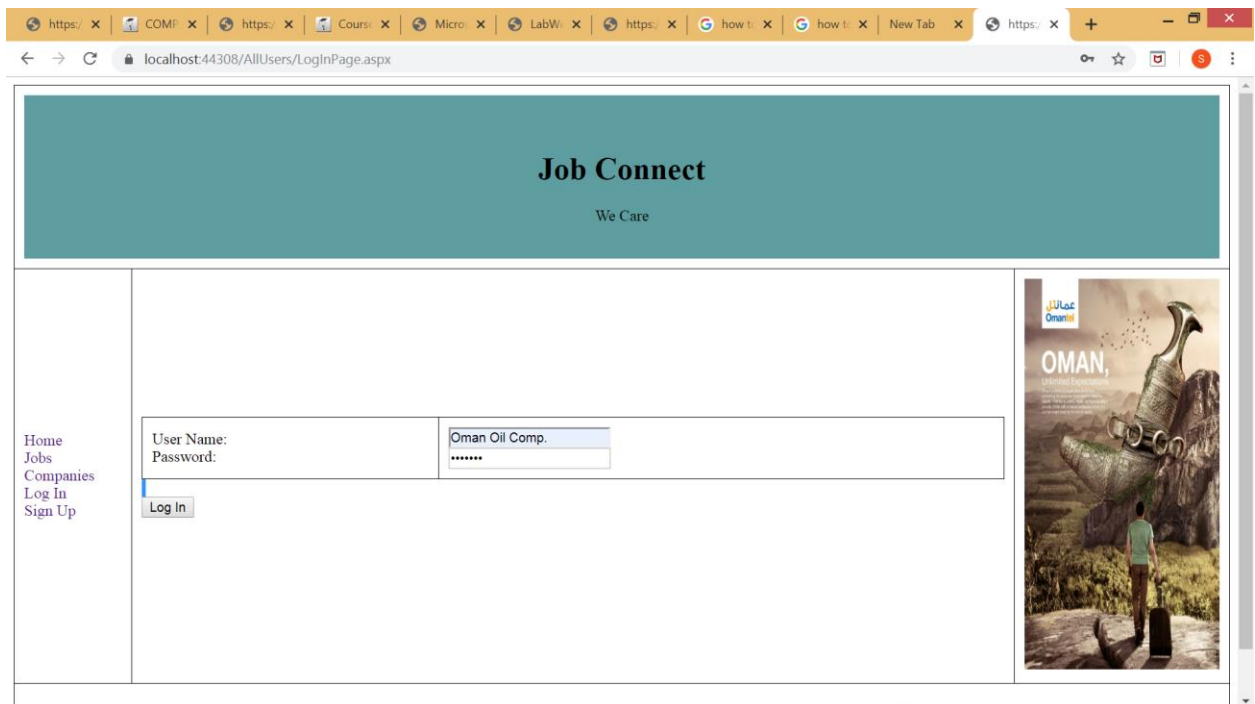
https:/ × | COMP × | https:/ × | Cours × | Micro × | LabW × | https:/ × | how t × | how t × | New Tab × | https:/ × | +

localhost:44308/AllUsers/LogInPage.aspx

S

Job Connect

We Care

Home
Jobs
Companies
Log In
Sign Up

| User Name: Password: | Oman Oil Comp. ••••••• |
|---|---|

Log In

عمانتل
Omantel

OMAN,
Unlimited Expectations